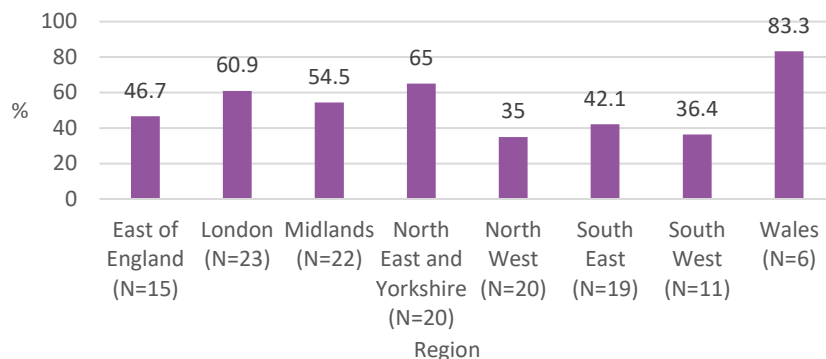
100
80
60
40
20
0
%

46.7
60.9
54.5
65
35
42.1
36.4
83.3

East of England (N=15)
London (N=23)
Midlands (N=22)
North East and Yorkshire (N=20)
North West (N=20)
South East (N=19)
South West (N=11)
Wales (N=6)

Region